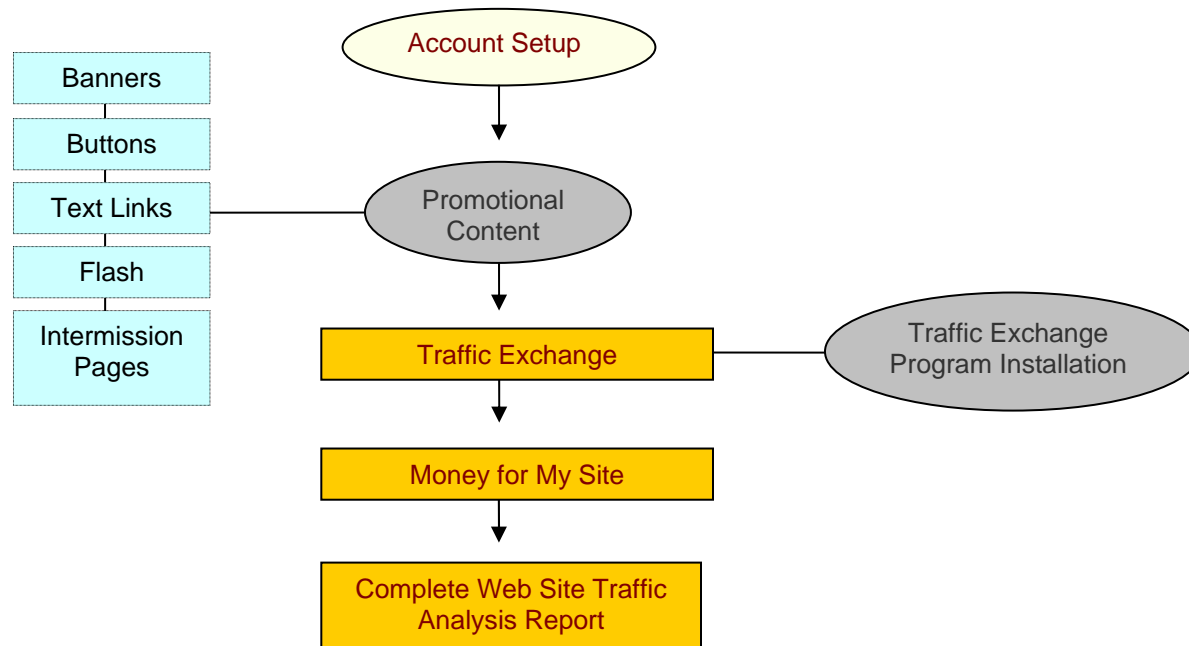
Account Setup

Banners

Buttons

Text Links

Flash

Intermission Pages

Promotional Content

Traffic Exchange

Traffic Exchange Program Installation

Money for My Site

Complete Web Site Traffic Analysis Report